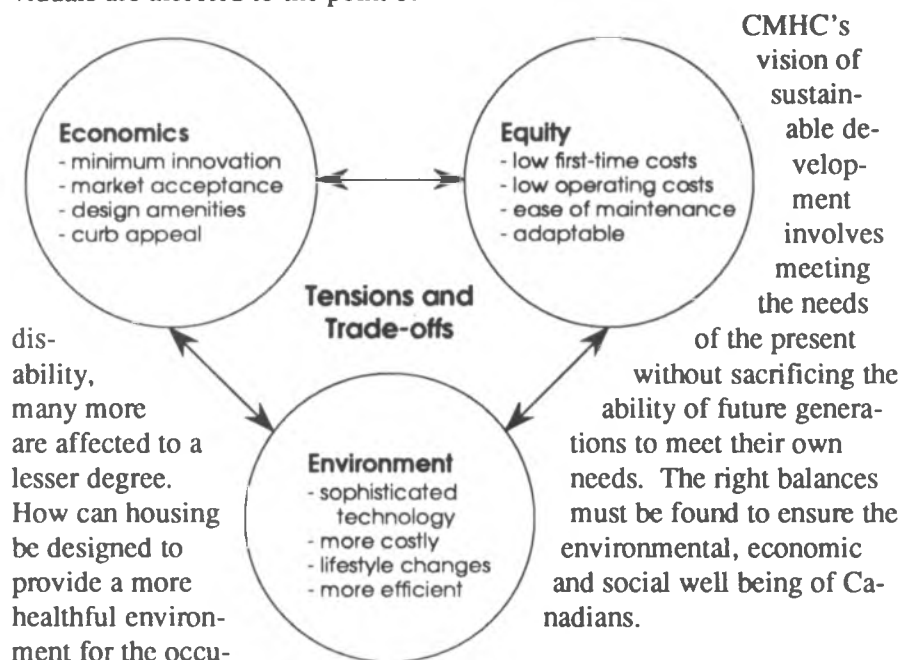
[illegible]

Economics
- minimum innovation
- market acceptance
- design amenities
- curb appeal

Equity
- low first-time costs
- low operating costs
- ease of maintenance
- adaptable

Tensions and Trade-offs

Environment
- sophisticated technology
- more costly
- lifestyle changes
- more efficient

disability, many more are affected to a lesser degree. How can housing be designed to provide a more healthful environment for the occu-

CMHC's vision of sustainable development involves meeting the needs of the present without sacrificing the ability of future generations to meet their own needs. The right balances must be found to ensure the environmental, economic and social well being of Canadians.